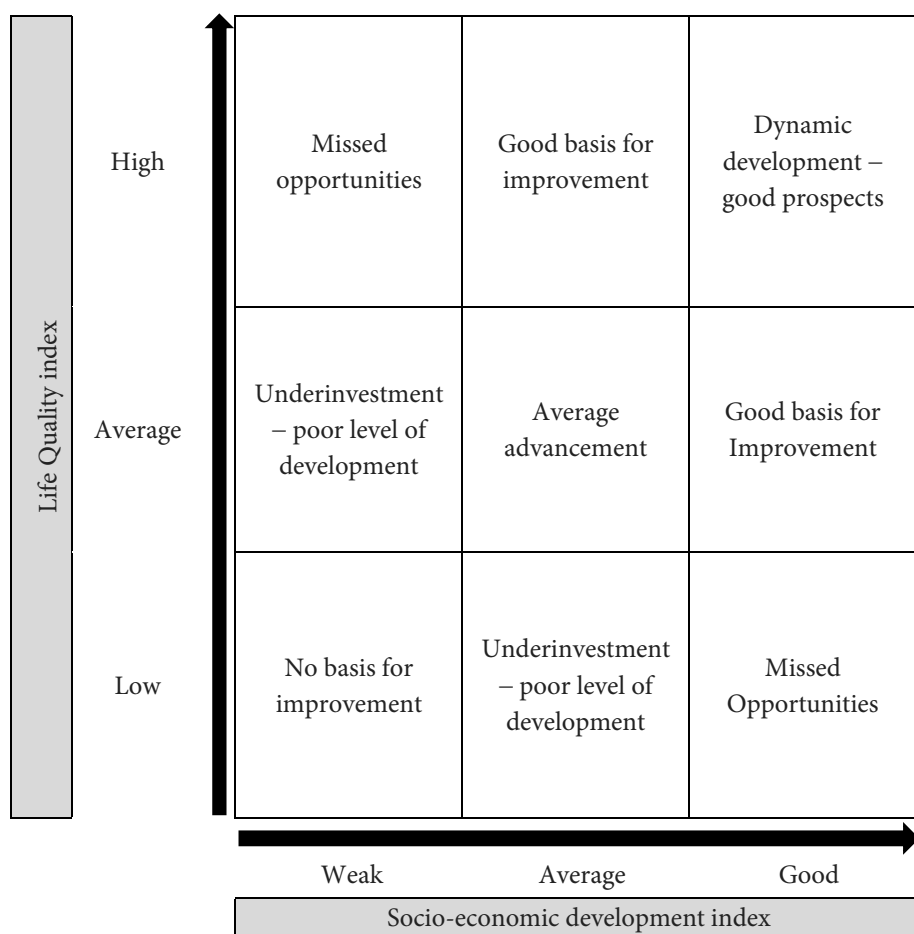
Life Quality index

| | Weak | Average | Good |
|---|---|---|---|
| High | Missed opportunities | Good basis for improvement | Dynamic development – good prospects |
| Average | Underinvestment – poor level of development | Average advancement | Good basis for Improvement |
| Low | No basis for improvement | Underinvestment – poor level of development | Missed Opportunities |

Socio-economic development index